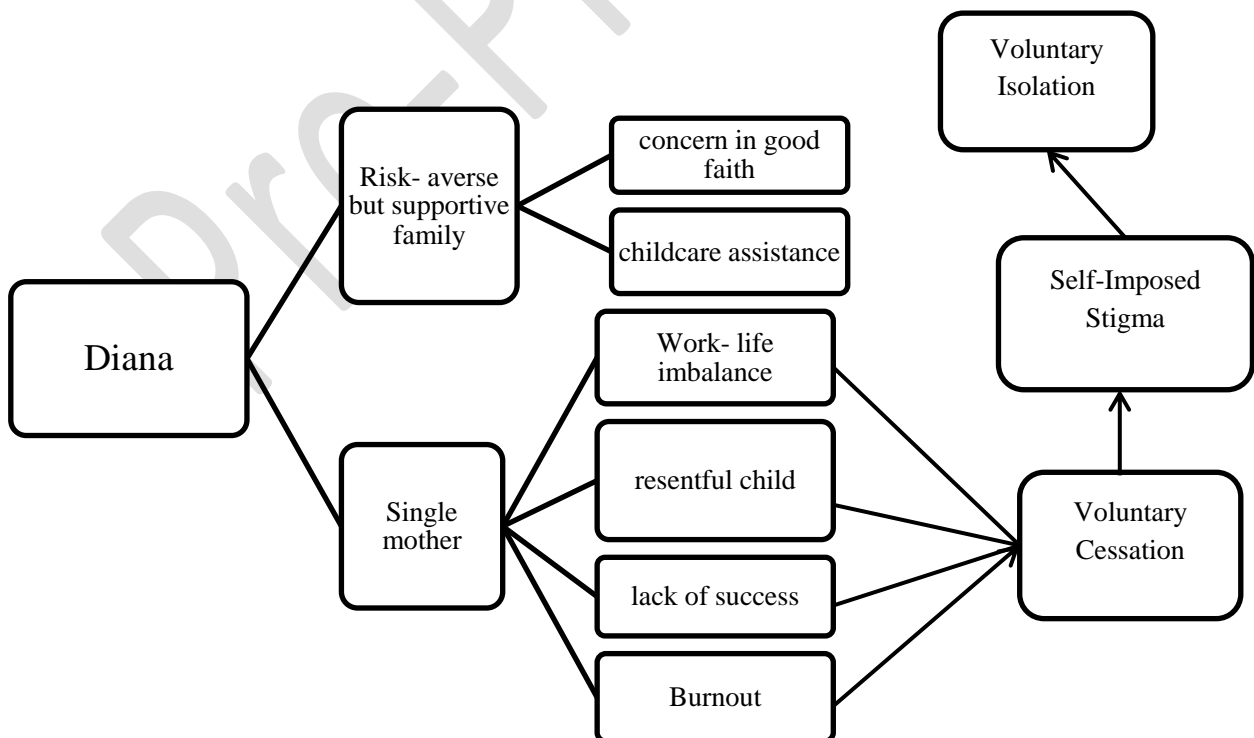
Voluntary Isolation

Risk- averse but supportive family

concern in good faith

childcare assistance

Self-Imposed Stigma

Diana

Work- life imbalance

resentful child

Single mother

Voluntary Cessation

lack of success

Burnout